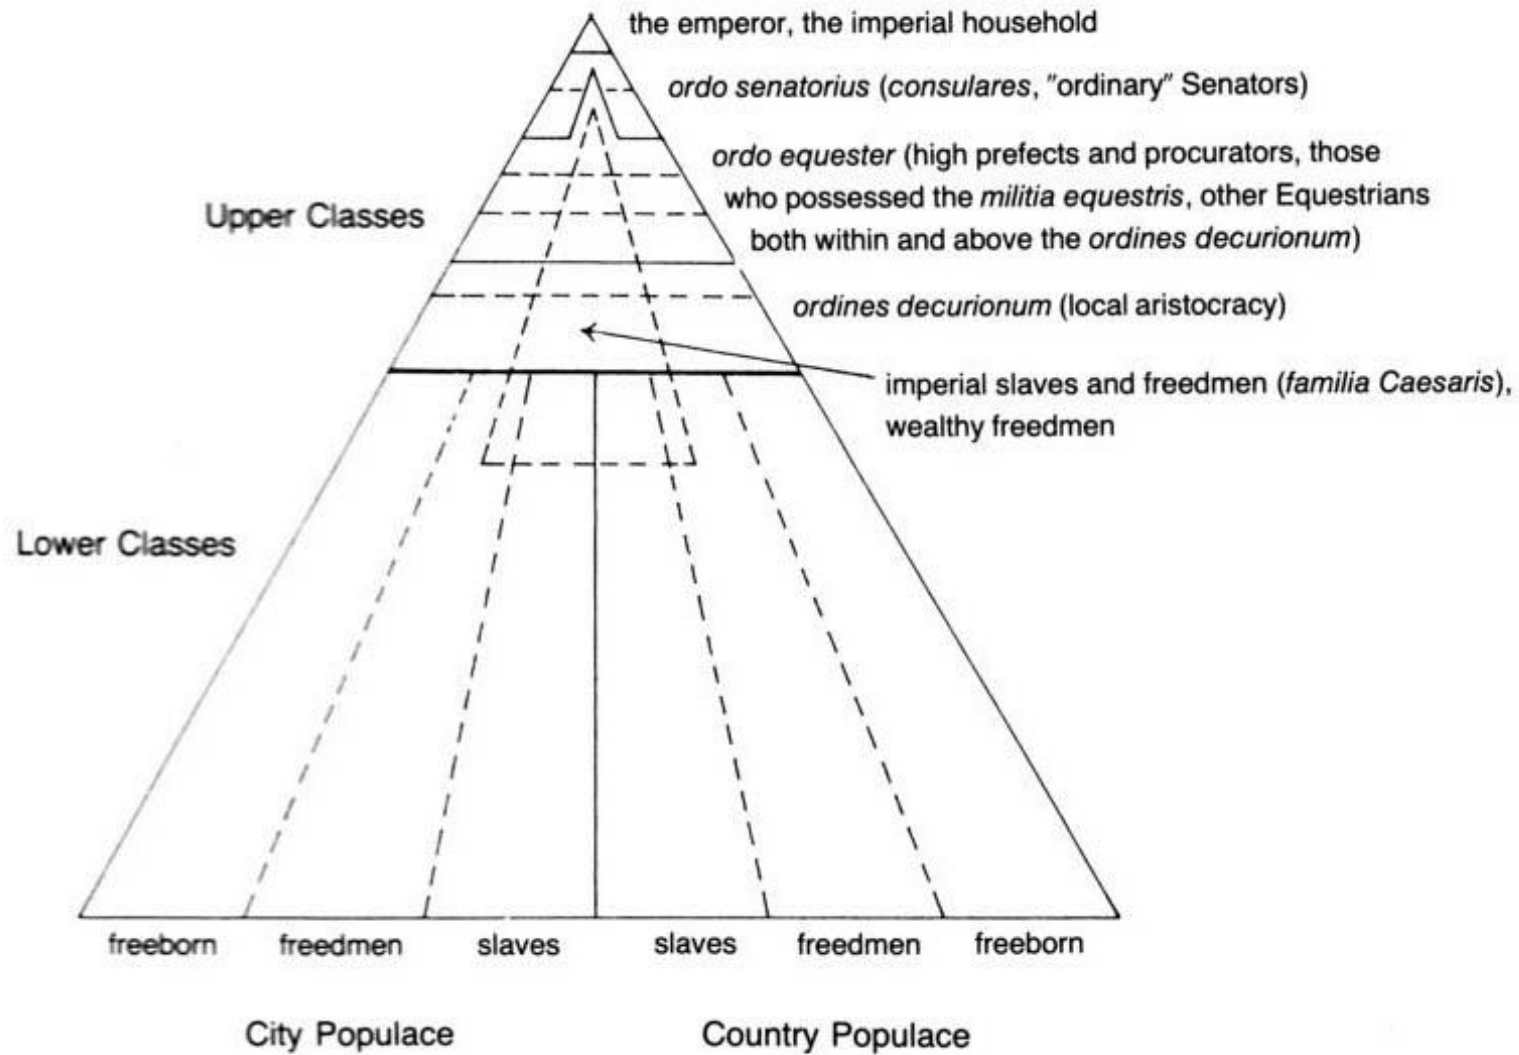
the emperor, the imperial household

ordo senatorius (consulares, "ordinary" Senators)

ordo equester (high prefects and procurators, those who possessed the militia equestris, other Equestrians both within and above the ordines decurionum)

Upper Classes

ordines decurionum (local aristocracy)

imperial slaves and freedmen (familia Caesaris), wealthy freedmen

Lower Classes

| freeborn | freedmen | slaves | slaves | freedmen | freeborn |
|---|---|---|---|---|---|

City Populace

Country Populace